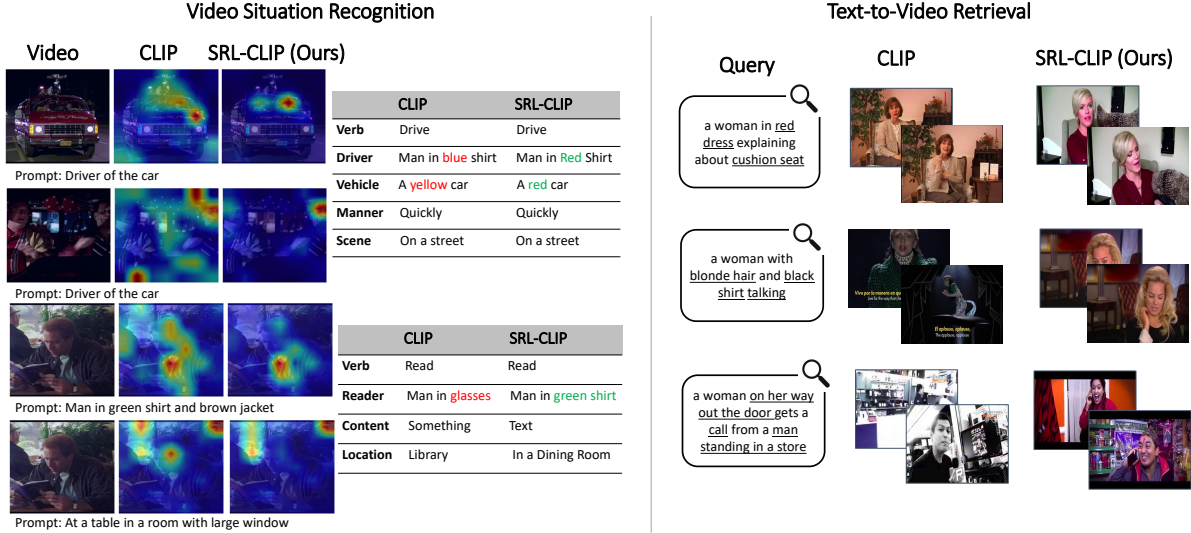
Video Situation Recognition

Video CLIP SRL-CLIP (Ours)

Prompt: Driver of the car

Prompt: Driver of the car

Prompt: Man in green shirt and brown jacket

Prompt: At a table in a room with large window

| | CLIP | SRL-CLIP |
|---|---|---|
| Verb | Drive | Drive |
| Driver | Man in blue shirt | Man in Red Shirt |
| Vehicle | A yellow car | A red car |
| Manner | Quickly | Quickly |
| Scene | On a street | On a street |

| | CLIP | SRL-CLIP |
|---|---|---|
| Verb | Read | Read |
| Reader | Man in glasses | Man in green shirt |
| Content | Something | Text |
| Location | Library | In a Dining Room |

Text-to-Video Retrieval

Query CLIP SRL-CLIP (Ours)

a woman in red dress explaining about cushion seat

a woman with blonde hair and black shirt talking

a woman on her way out the door gets a call from a man standing in a store